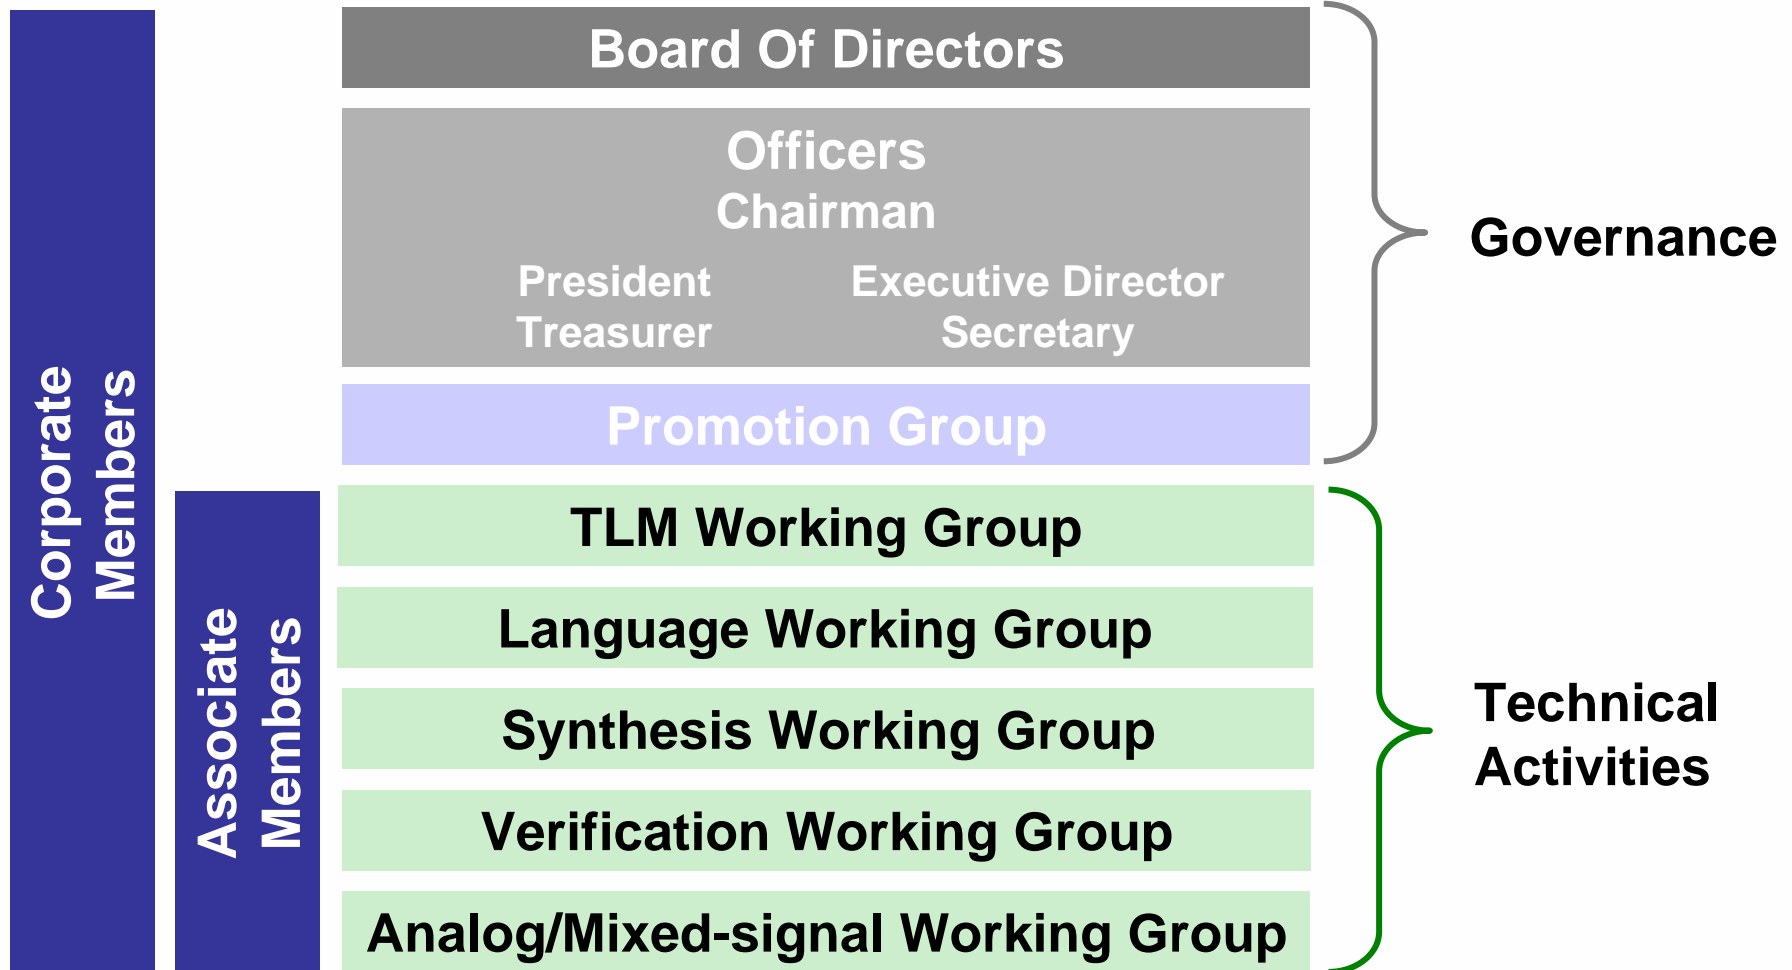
Corporate Members

Associate Members

Board Of Directors

Officers
Chairman
President
Treasurer
Executive Director
Secretary

Promotion Group

TLM Working Group

Language Working Group

Synthesis Working Group

Verification Working Group

Analog/Mixed-signal Working Group

Governance

Technical Activities